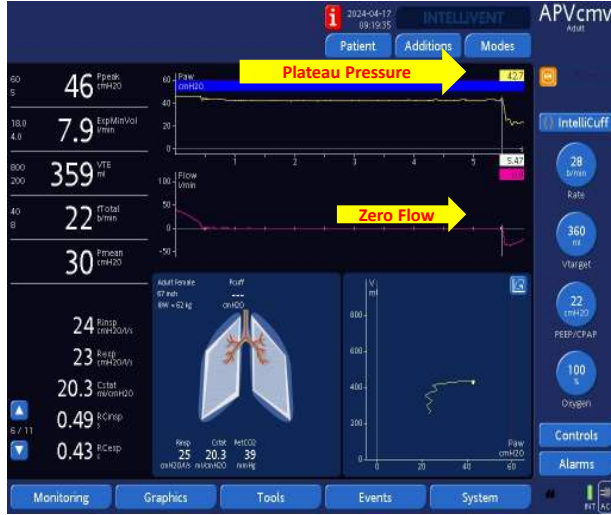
2024-04-17 09:19:35 INTELLIVENT APVcmv Adult

Patient Additions Modes

60
5
46 Ppeak cmH2O

18.0
4.8
7.9 ExpMinVol l/min

800
200
359 VTE ml

40
8
22 fTotal b/min

30 Pmean cmH2O

24 Rinsp cmH2O/l/s

23 Rexp cmH2O/l/s

20.3 Cstat ml/cmH2O

0.49 RCinsp s

6 / 11

0.43 RCexp s

60 Paw cmH2O

Plateau Pressure

42.7

40
20
0

1 2 3 4 5

5.47

100 Flow l/min

Zero Flow

50
0
-50
-100

Adult Female
67 inch
IBW = 62 kg

Pcuff
----
cmH2O

Rinsp 25 cmH2O/l/s
Cstat 20.3 ml/cmH2O
PetCO2 39 mmHg

V ml

800
600
400
200

0 20 40 60

Paw cmH2O

IntelliCuff

28 b/min Rate

360 ml Vtarget

22 cmH2O PEEP/CPAP

100 % Oxygen

Controls

Alarms

Monitoring Graphics Tools Events System

INT AC